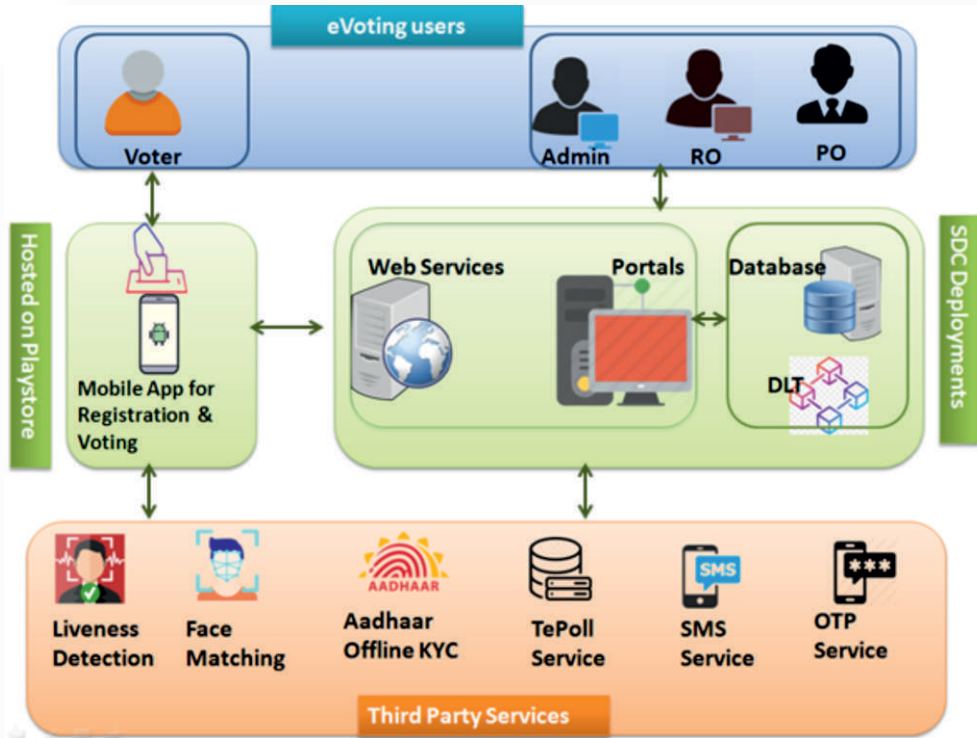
eVoting users

Voter

Admin

RO

PO

Hosted on Playstore

Mobile App for Registration & Voting

Web Services

Portals

Database

DLT

SDC Deployments

Liveness Detection

Face Matching

AADHAAR

Aadhaar Offline KYC

TePoll Service

SMS

SMS Service

***

OTP Service

Third Party Services